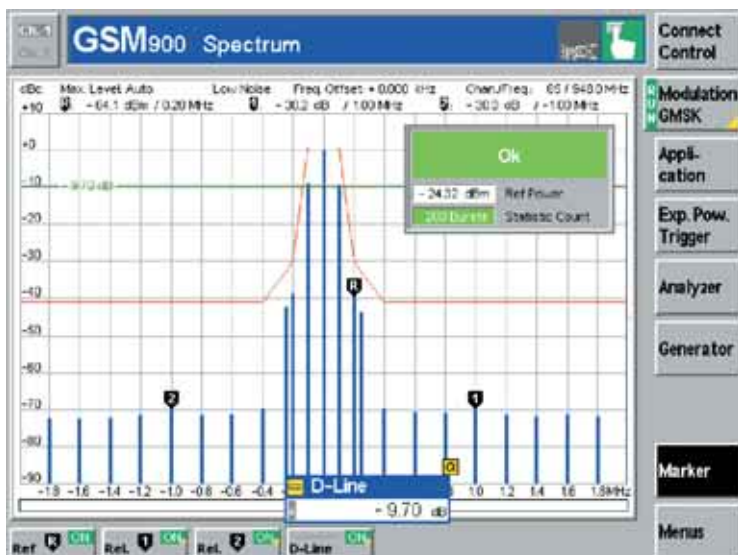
GSM900 Spectrum

Connect Control

dBc Max. Level Auto Low Noise Freq. Offset + 0.000 kHz Chan/Freq: 65 / 948.0 MHz
+10 R - 64.1 dBm / 0.20 MHz 1 - 30.2 dB / 1.00 MHz 2 - 30.0 dB / -1.00 MHz

Modulation GMSK

Ok

- 24.32 dBm Ref Power

200 Bursts Statistic Count

Appli-cation

Exp. Pow. Trigger

Analyzer

Generator

+0
-10 -9.70 dB
-20
-30
-40
-50
-60
-70
-80
-90

-1.8 -1.6 -1.4 -1.2 -1.0 -0.8 -0.6 -0.4 1.0 1.2 1.4 1.6 1.8 MHz

D-Line

- 9.70 dB

Marker

Ref R ON Rel. 1 ON Rel. 2 ON D-Line ON

Menus